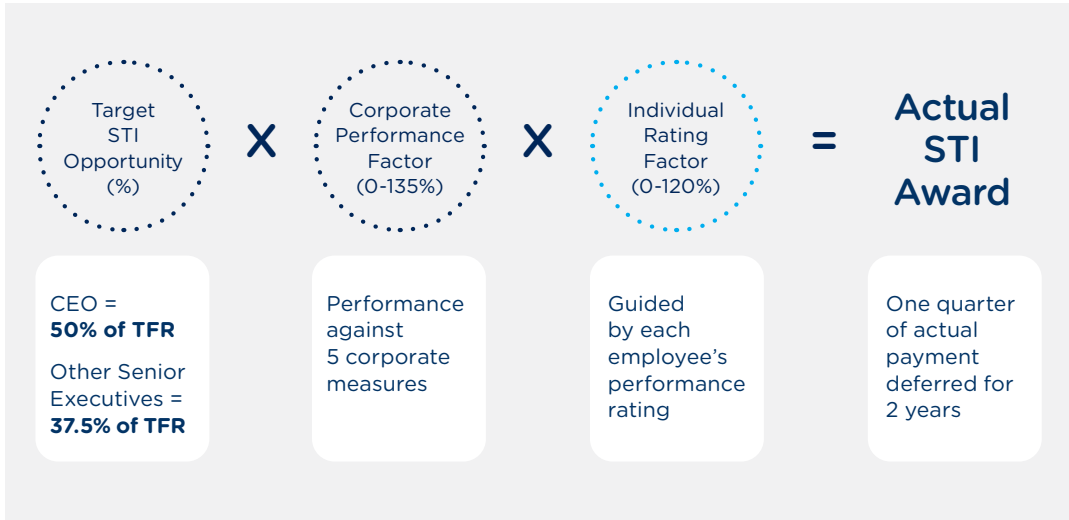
Target STI Opportunity (%)

X

Corporate Performance Factor (0-135%)

X

Individual Rating Factor (0-120%)

=

Actual STI Award

CEO = **50% of TFR**

Other Senior Executives = **37.5% of TFR**

Performance against 5 corporate measures

Guided by each employee's performance rating

One quarter of actual payment deferred for 2 years